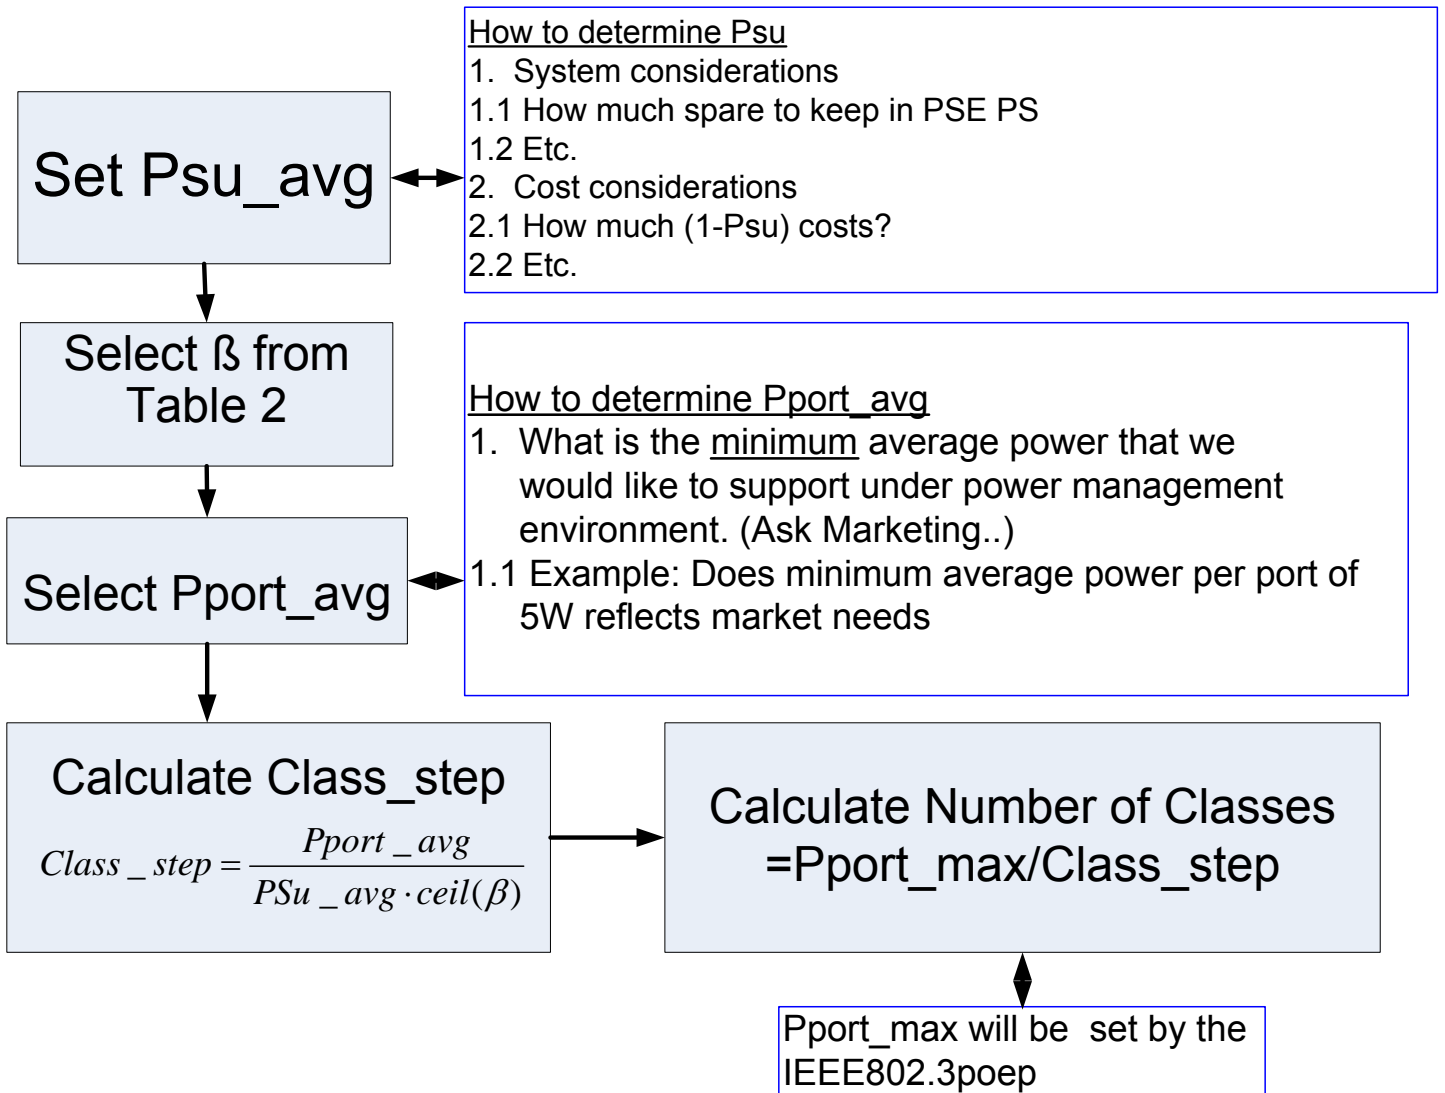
Set Psu_avg

How to determine Psu
1. System considerations
1.1 How much spare to keep in PSE PS
1.2 Etc.
2. Cost considerations
2.1 How much (1-Psu) costs?
2.2 Etc.

Select ß from Table 2

How to determine Pport_avg
1. What is the minimum average power that we would like to support under power management environment. (Ask Marketing..)
1.1 Example: Does minimum average power per port of 5W reflects market needs

Select Pport_avg

Calculate Class_step
$Class\_step = \frac{Pport\_avg}{PSu\_avg \cdot ceil(\beta)}$

Calculate Number of Classes =Pport_max/Class_step

Pport_max will be set by the IEEE802.3poep